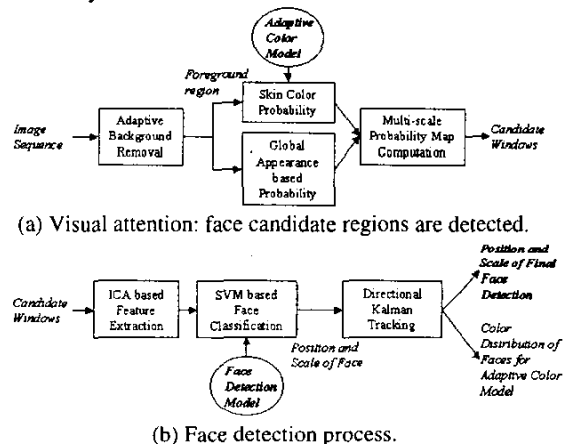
Adaptive Color Model

Foreground region

Skin Color Probability

Image Sequence

Adaptive Background Removal

Global Appearance based Probability

Multi-scale Probability Map Computation

Candidate Windows

(a) Visual attention: face candidate regions are detected.

Candidate Windows

ICA based Feature Extraction

SVM based Face Classification

Face Detection Model

Position and Scale of Face

Directional Kalman Tracking

Position and Scale of Final Face Detection

Color Distribution of Faces for Adaptive Color Model

(b) Face detection process.